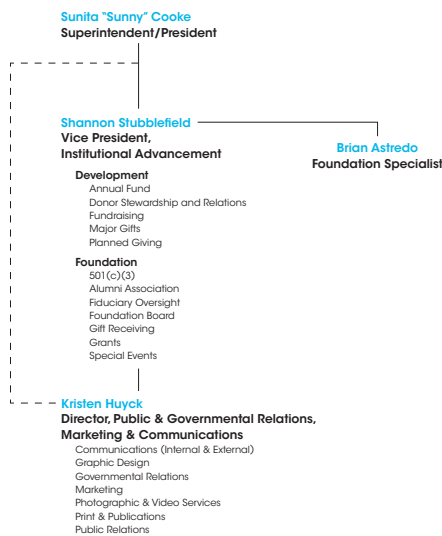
Sunita "Sunny" Cooke
Superintendent/President

Shannon Stubblefield
Vice President,
Institutional Advancement

Brian Astredo
Foundation Specialist

Development
Annual Fund
Donor Stewardship and Relations
Fundraising
Major Gifts
Planned Giving

Foundation
501(c)(3)
Alumni Association
Fiduciary Oversight
Foundation Board
Gift Receiving
Grants
Special Events

Kristen Huyck
Director, Public & Governmental Relations,
Marketing & Communications
Communications (Internal & External)
Graphic Design
Governmental Relations
Marketing
Photographic & Video Services
Print & Publications
Public Relations